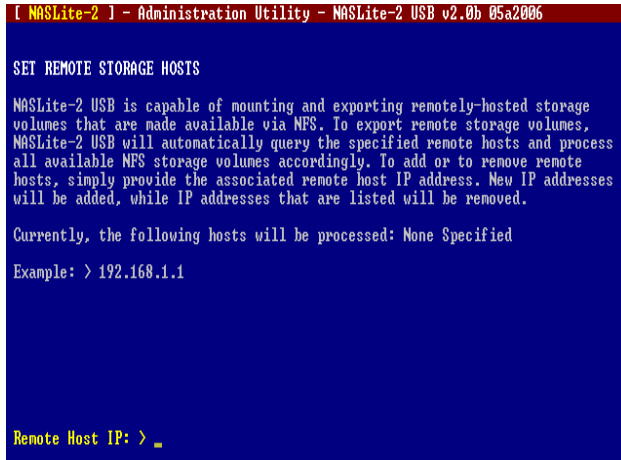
[ NASLite-2 ] - Administration Utility - NASLite-2 USB v2.0b 05a2006

SET REMOTE STORAGE HOSTS

NASLite-2 USB is capable of mounting and exporting remotely-hosted storage volumes that are made available via NFS. To export remote storage volumes, NASLite-2 USB will automatically query the specified remote hosts and process all available NFS storage volumes accordingly. To add or to remove remote hosts, simply provide the associated remote host IP address. New IP addresses will be added, while IP addresses that are listed will be removed.

Currently, the following hosts will be processed: None Specified

Example: > 192.168.1.1

Remote Host IP: > _